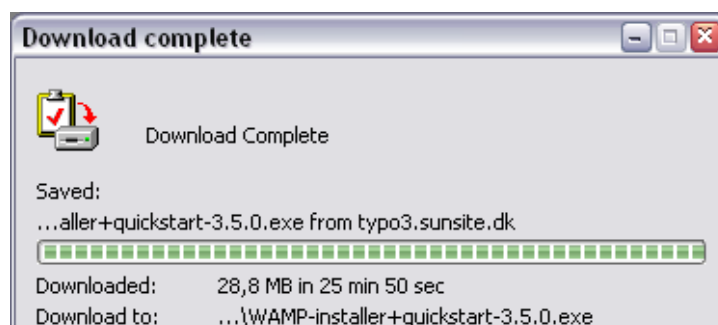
Download complete

Download Complete

Saved:

…aller+quickstart-3.5.0.exe from typo3.sunsite.dk

| | |
|---|---|
| Downloaded: | 28,8 MB in 25 min 50 sec |
| Download to: | …\WAMP-installer+quickstart-3.5.0.exe |